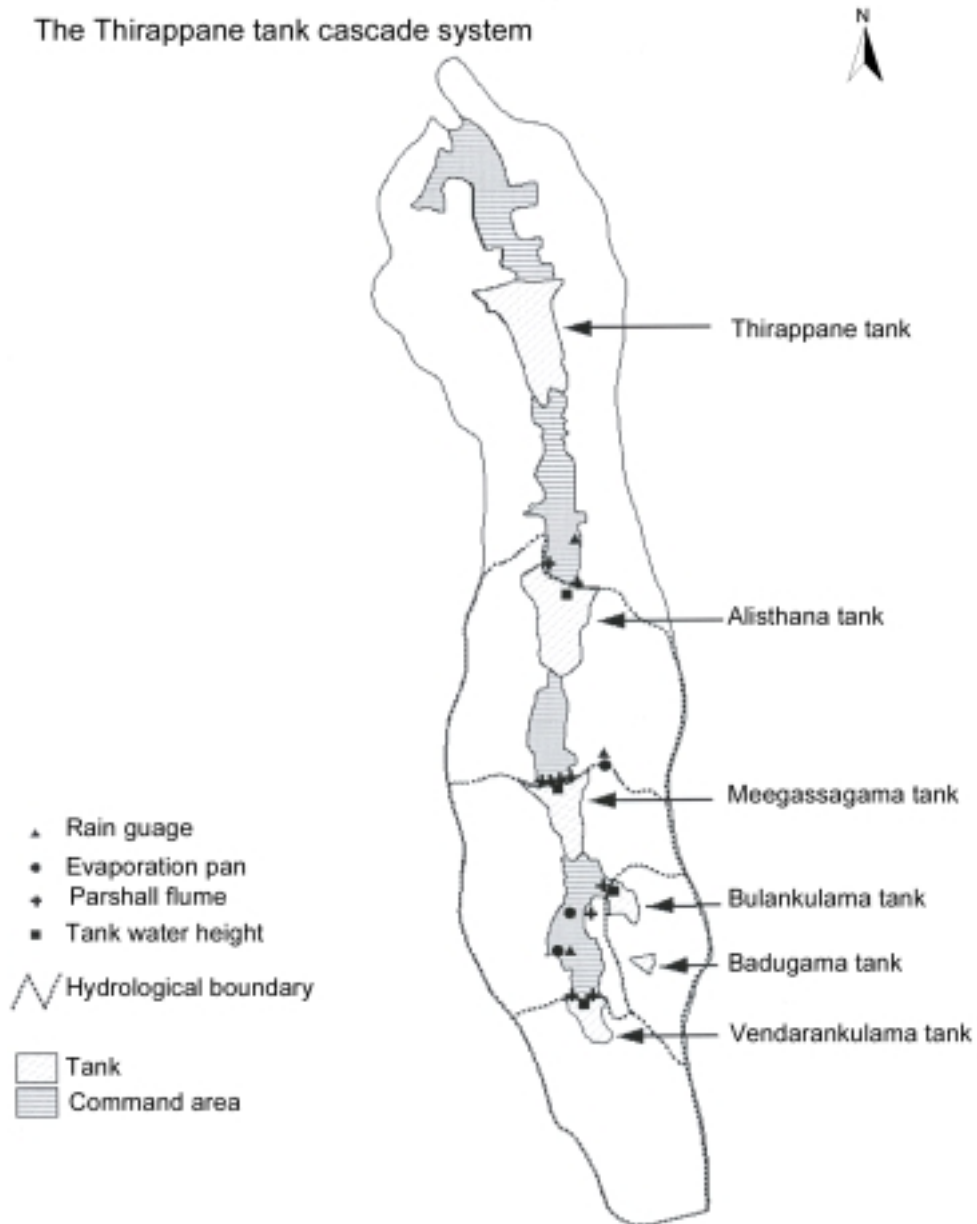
The Thirappane tank cascade system

N

Thirappane tank

Alisthana tank

Meegassagama tank

Bulankulama tank

Badugama tank

Vendarankulama tank

Rain guage
Evaporation pan
Parshall flume
Tank water height
Hydrological boundary
Tank
Command area